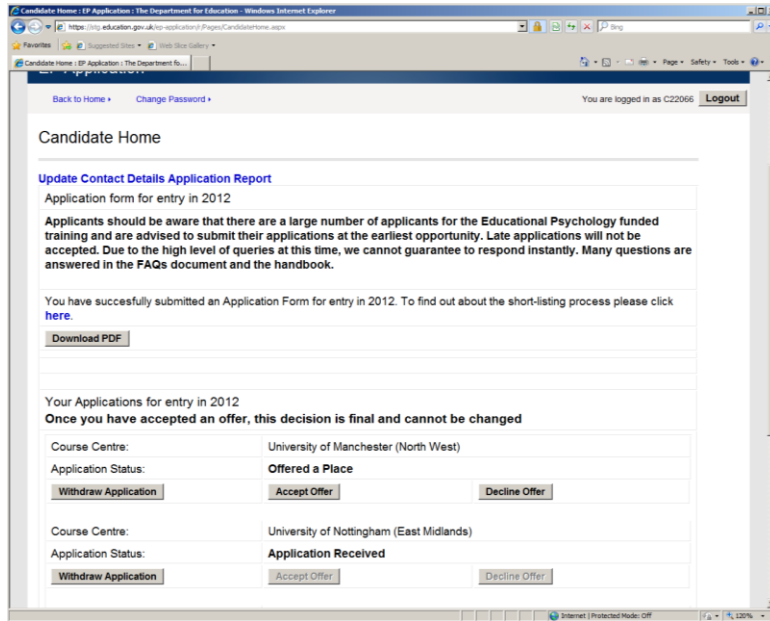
Candidate Home : EP Application : The Department for Education - Windows Internet Explorer

https://ttg.education.gov.uk/ep-application/Pages/CandidateHome.aspx

Bing

Favorites | Suggested Sites | Web Slice Gallery

Candidate Home : EP Application : The Department fo...

Page • Safety • Tools •

EP Application

Back to Home ▸ Change Password ▸

You are logged in as C22066 Logout

Candidate Home

Update Contact Details Application Report

Application form for entry in 2012

Applicants should be aware that there are a large number of applicants for the Educational Psychology funded training and are advised to submit their applications at the earliest opportunity. Late applications will not be accepted. Due to the high level of queries at this time, we cannot guarantee to respond instantly. Many questions are answered in the FAQs document and the handbook.

You have succesfully submitted an Application Form for entry in 2012. To find out about the short-listing process please click here.

Download PDF

Your Applications for entry in 2012

Once you have accepted an offer, this decision is final and cannot be changed

| Course Centre: | University of Manchester (North West) | |
|---|---|---|
| Application Status: | Offered a Place | |
| Withdraw Application | Accept Offer | Decline Offer |

| Course Centre: | University of Nottingham (East Midlands) | |
|---|---|---|
| Application Status: | Application Received | |
| Withdraw Application | Accept Offer | Decline Offer |

Internet | Protected Mode: Off 120%